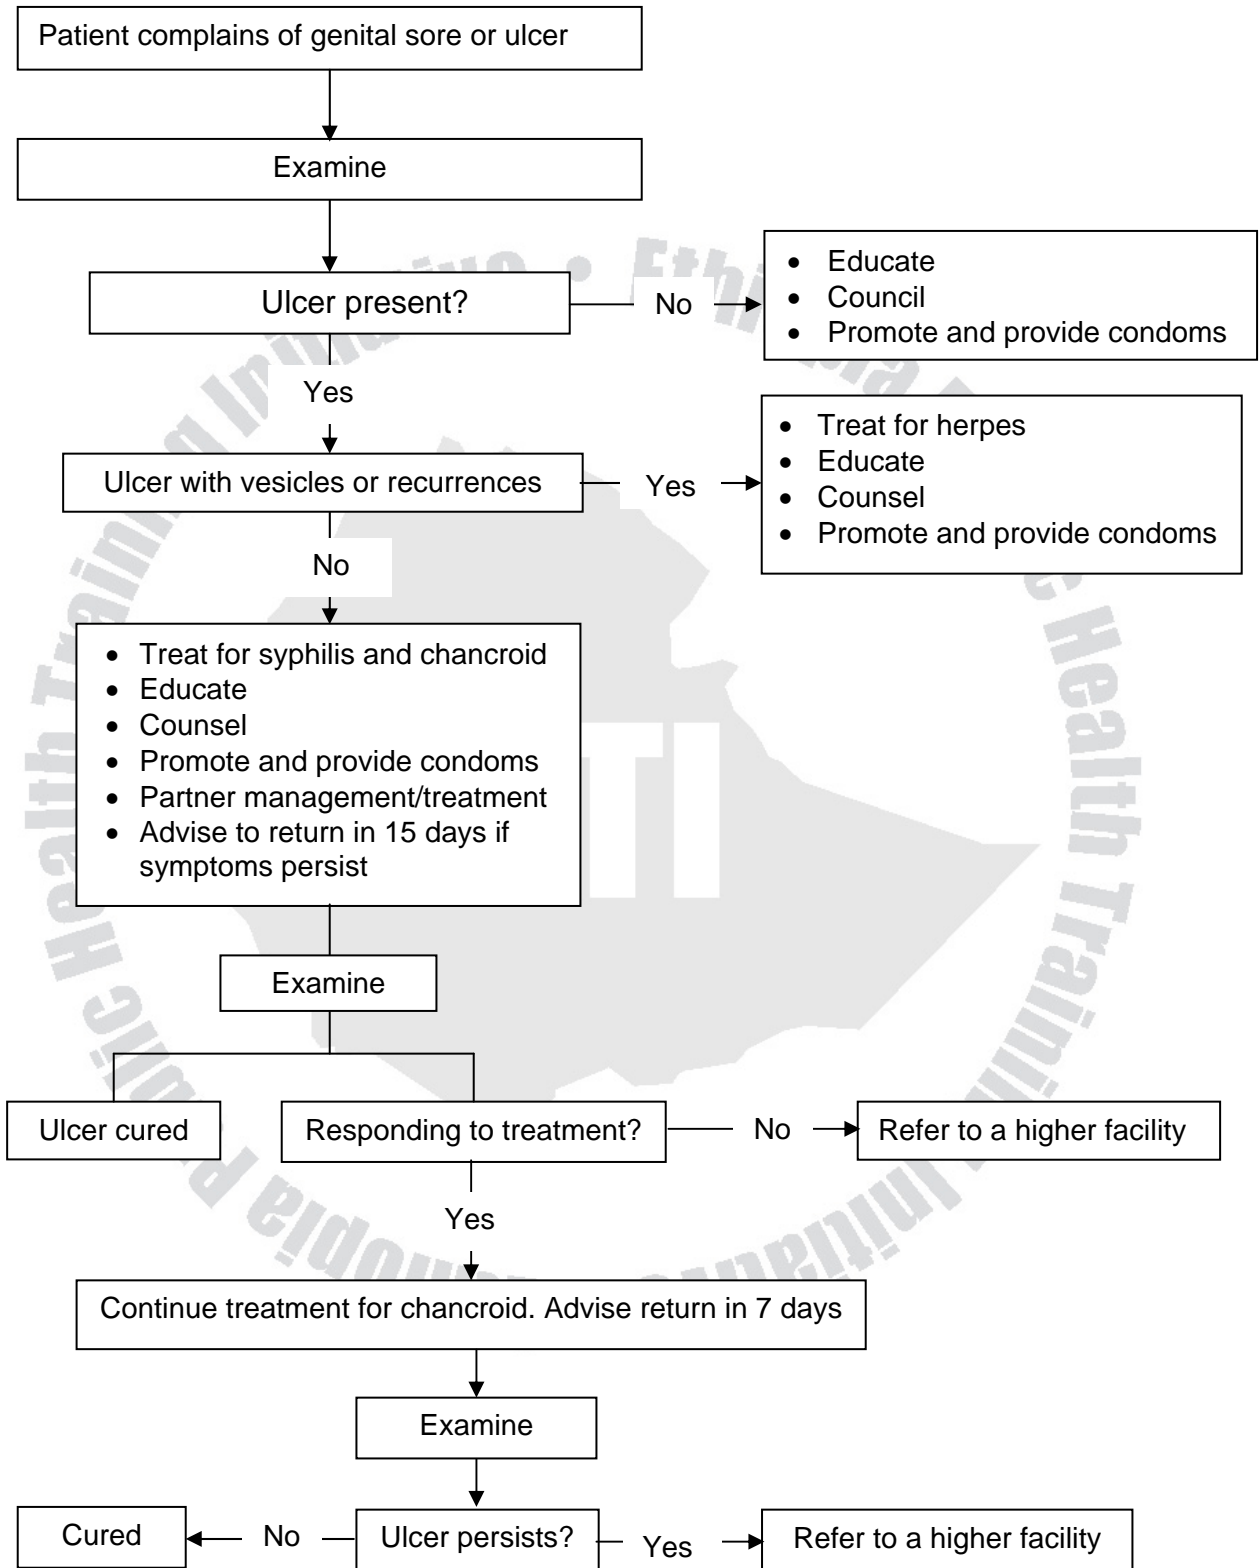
Patient complains of genital sore or ulcer

Examine

Ulcer present?

No

- Educate
- Council
- Promote and provide condoms

Yes

Ulcer with vesicles or recurrences

Yes

- Treat for herpes
- Educate
- Counsel
- Promote and provide condoms

No

- Treat for syphilis and chancroid
- Educate
- Counsel
- Promote and provide condoms
- Partner management/treatment
- Advise to return in 15 days if symptoms persist

Examine

Ulcer cured

Responding to treatment?

No

Refer to a higher facility

Yes

Continue treatment for chancroid. Advise return in 7 days

Examine

Cured

No

Ulcer persists?

Yes

Refer to a higher facility

Ethiopia Public Health Training Initiative